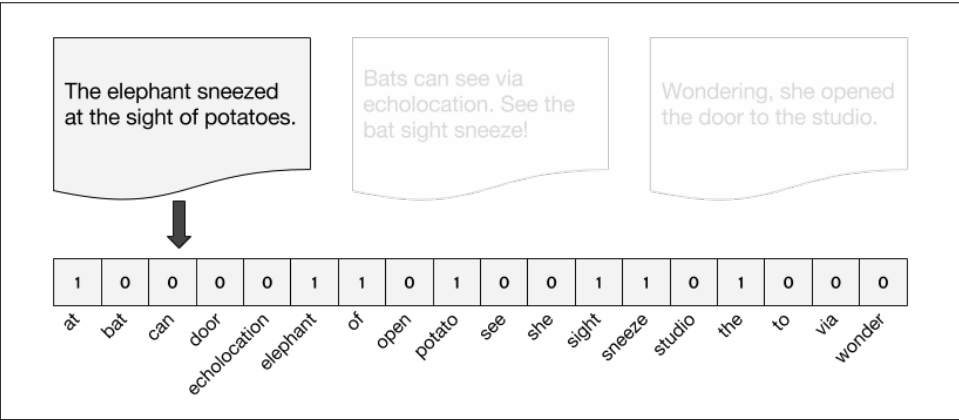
The elephant sneezed at the sight of potatoes.

Bats can see via echolocation. See the bat sight sneeze!

Wondering, she opened the door to the studio.

| 1 | 0 | 0 | 0 | 0 | 1 | 1 | 0 | 1 | 0 | 0 | 1 | 1 | 0 | 1 | 0 | 0 | 0 |
|---|---|---|---|---|---|---|---|---|---|---|---|---|---|---|---|---|---|
| at | bat | can | door | echolocation | elephant | of | open | potato | see | she | sight | sneeze | studio | the | to | via | wonder |